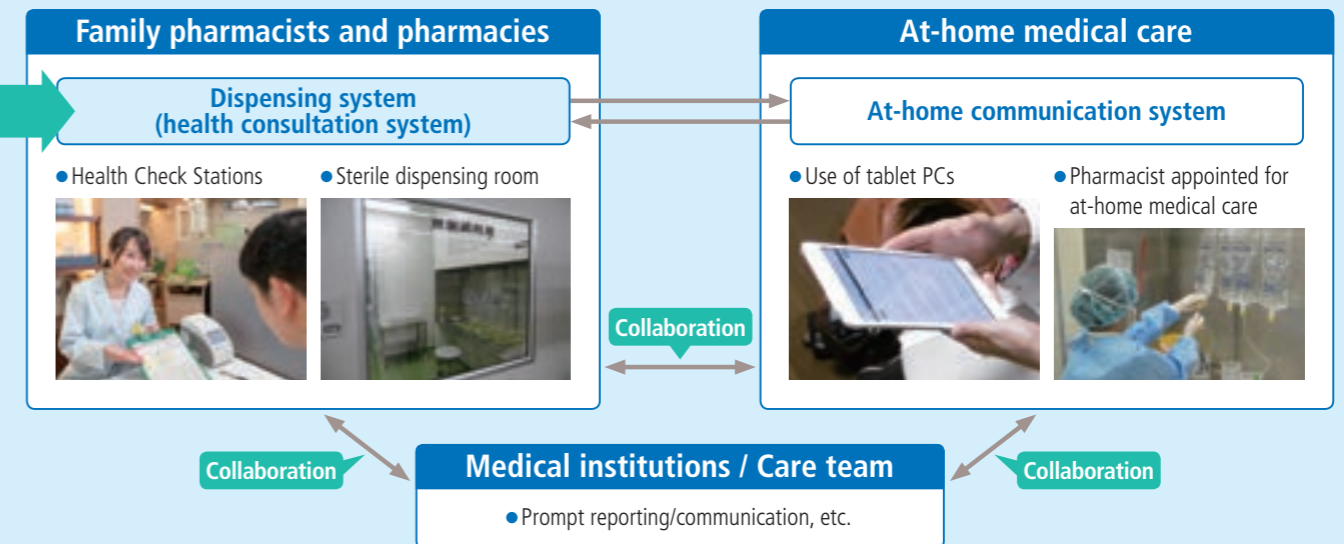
Family pharmacists and pharmacies

Dispensing system
(health consultation system)

●Health Check Stations

●Sterile dispensing room

At-home medical care

At-home communication system

●Use of tablet PCs

●Pharmacist appointed for at-home medical care

Collaboration

Collaboration

Medical institutions / Care team

●Prompt reporting/communication, etc.

Collaboration